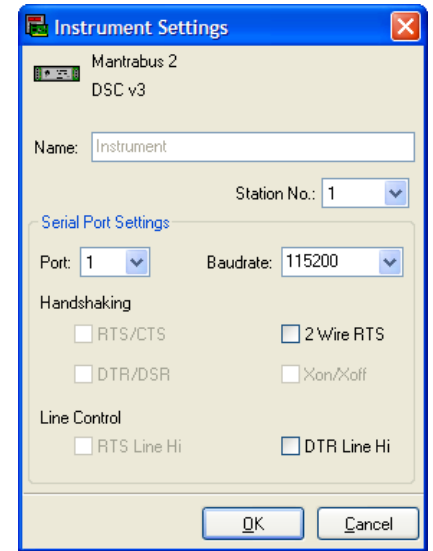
Instrument Settings

Mantrabus 2
DSC v3

Name: Instrument

Station No.: 1

Serial Port Settings

Port: 1
Baudrate: 115200

Handshaking

RTS/CTS
2 Wire RTS
DTR/DSR
Xon/Xoff

Line Control

RTS Line Hi
DTR Line Hi

OK
Cancel